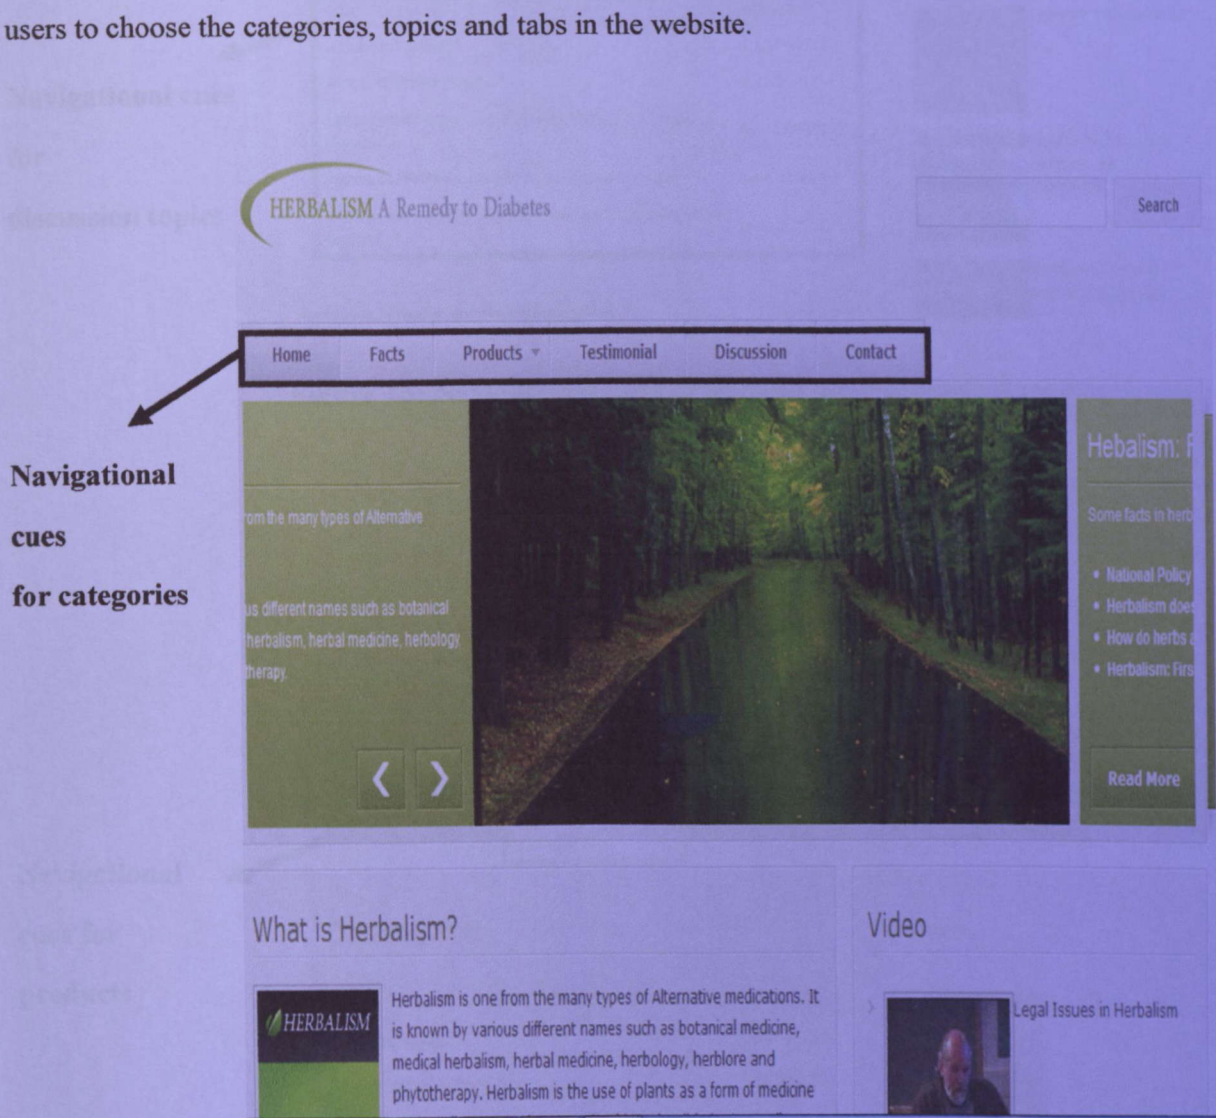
users to choose the categories, topics and tabs in the website.

HERBALISM A Remedy to Diabetes

Search

Home Facts Products Testimonial Discussion Contact

Navigational cues for categories

om the many types of Alternative

us different names such as botanical herbalism, herbal medicine, herbology therapy.

Hebalism: F

Some facts in herb

- National Policy
- Herbalism does
- How do herbs
- Herbalism: Firs

Read More

What is Herbalism?

HERBALISM

Herbalism is one from the many types of Alternative medications. It is known by various different names such as botanical medicine, medical herbalism, herbal medicine, herbology, herblore and phytotherapy. Herbalism is the use of plants as a form of medicine

Video

Legal Issues in Herbalism